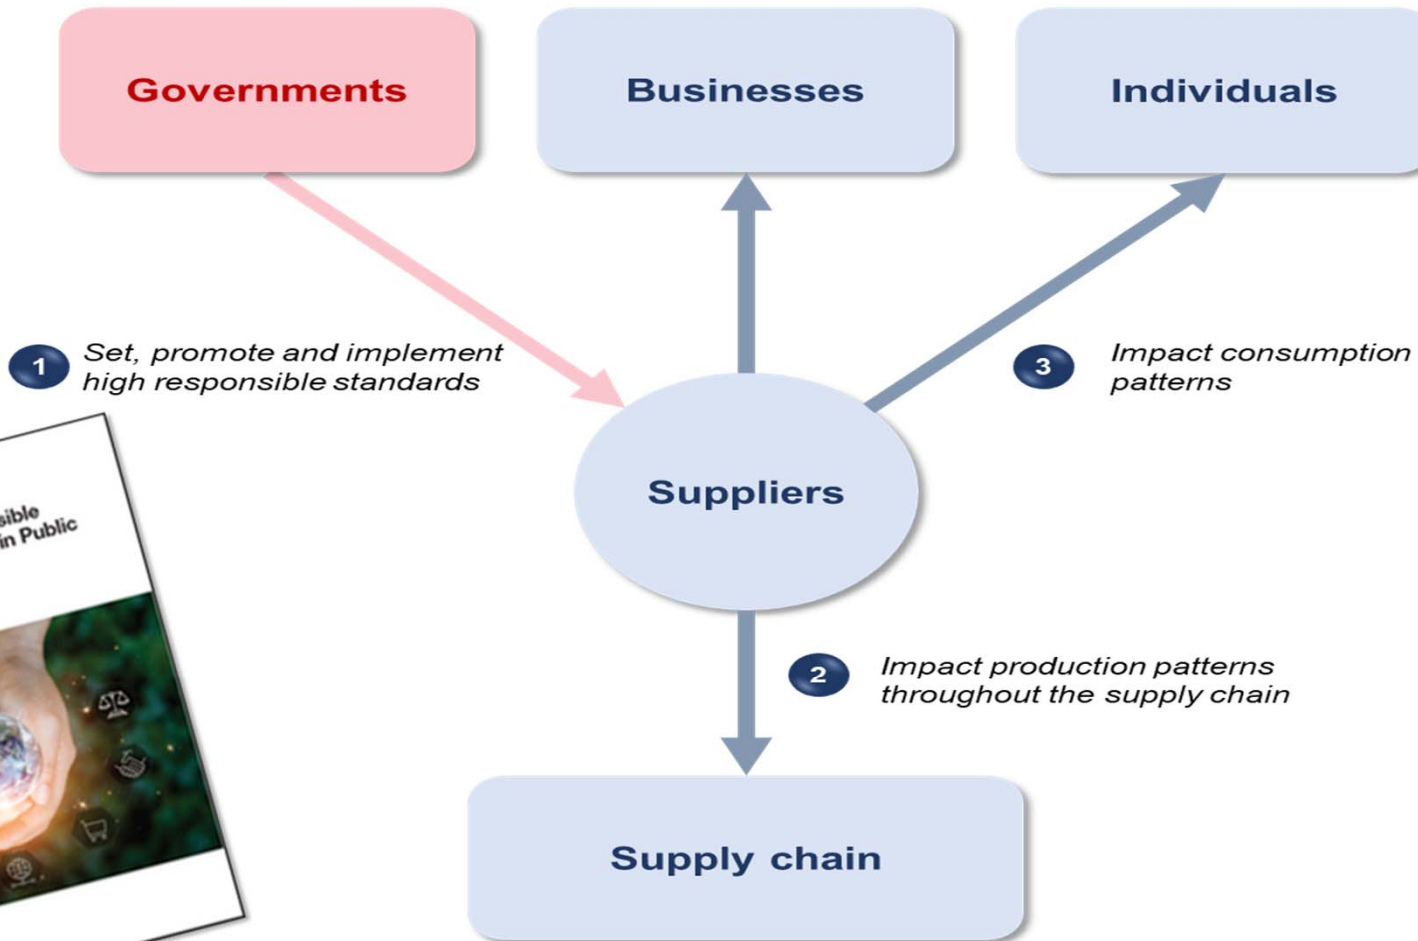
Governments

Businesses

Individuals

1 Set, promote and implement high responsible standards

3 Impact consumption patterns

sible in Public

Suppliers

2 Impact production patterns throughout the supply chain

Supply chain